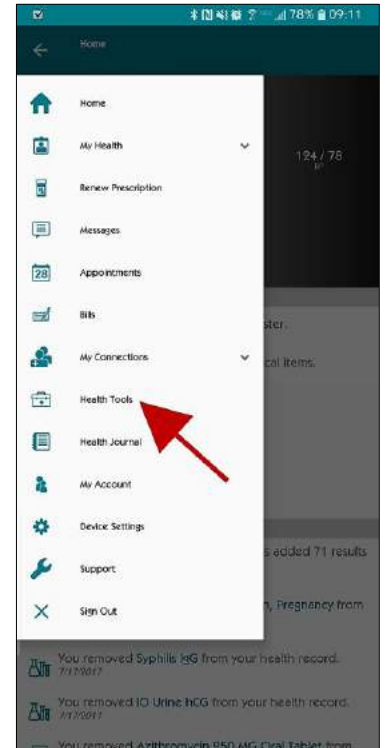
78% 09:11

Home

Home

My Health

Renew Prescription

Messages

28

Appointments

Bills

My Connections

Health Tools

Health Journal

My Account

Device Settings

Support

Sign Out

124 / 78

ster.

cal items.

s added 71 results

n, Pregnancy from

You removed Syphilis IgG from your health record.
7/17/2017

You removed IO Urine hCG from your health record.
7/17/2017

You removed Azithromycin 250 MG Oral Tablet from